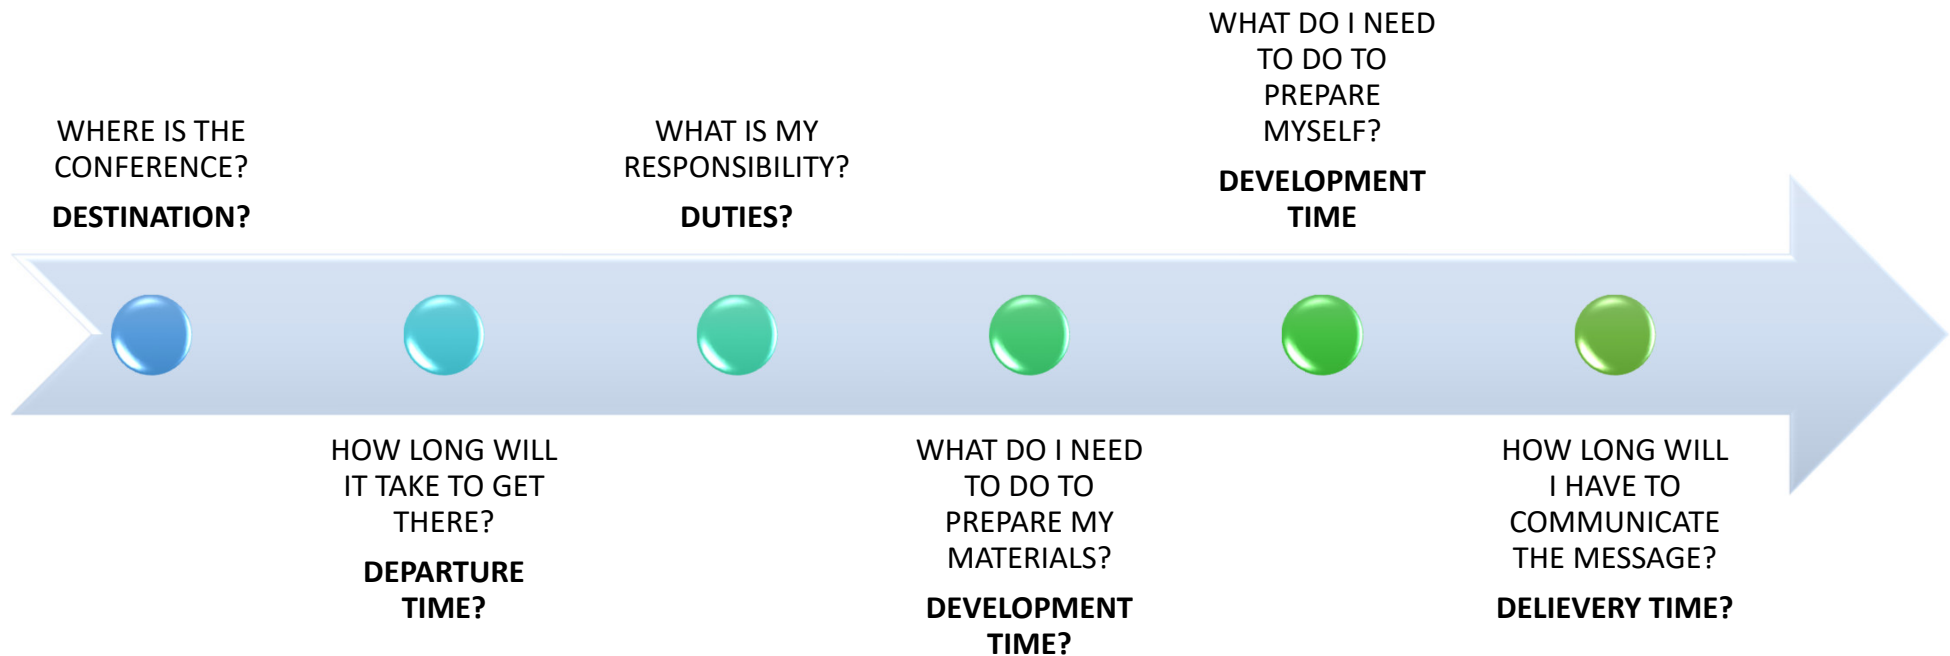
WHERE IS THE CONFERENCE?

**DESTINATION?**

HOW LONG WILL IT TAKE TO GET THERE?

**DEPARTURE TIME?**

WHAT IS MY RESPONSIBILITY?

**DUTIES?**

WHAT DO I NEED TO DO TO PREPARE MY MATERIALS?

**DEVELOPMENT TIME?**

WHAT DO I NEED TO DO TO PREPARE MYSELF?

**DEVELOPMENT TIME**

HOW LONG WILL I HAVE TO COMMUNICATE THE MESSAGE?

**DELIEVERY TIME?**